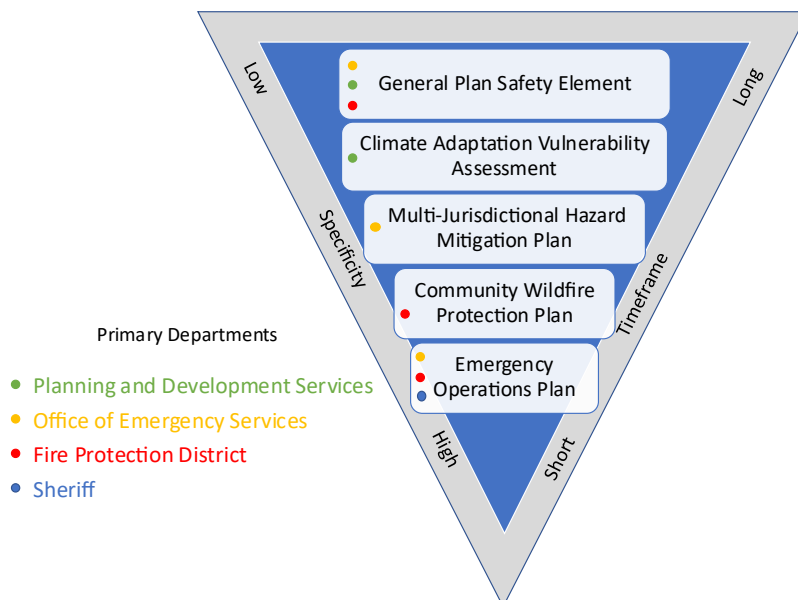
Low

Specificity

High

Long

Timeframe

Short

General Plan Safety Element

Climate Adaptation Vulnerability Assessment

Multi-Jurisdictional Hazard Mitigation Plan

Community Wildfire Protection Plan

Emergency Operations Plan

Primary Departments

- Planning and Development Services
- Office of Emergency Services
- Fire Protection District
- Sheriff